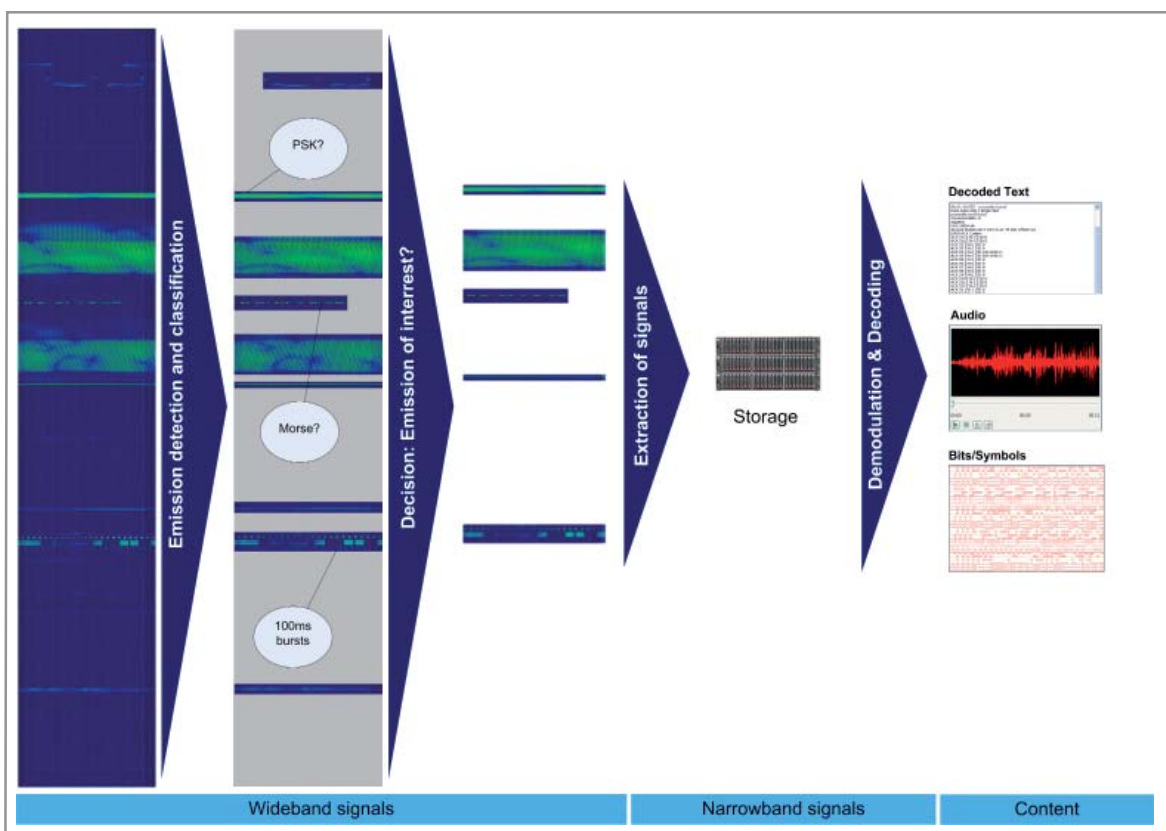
Emission detection and classification

PSK?

Morse?

100ms bursts

Decision: Emission of interest?

Extraction of signals

Storage

Demodulation & Decoding

Decoded Text

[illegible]

Audio

Bits/Symbols

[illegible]

Wideband signals

Narrowband signals

Content